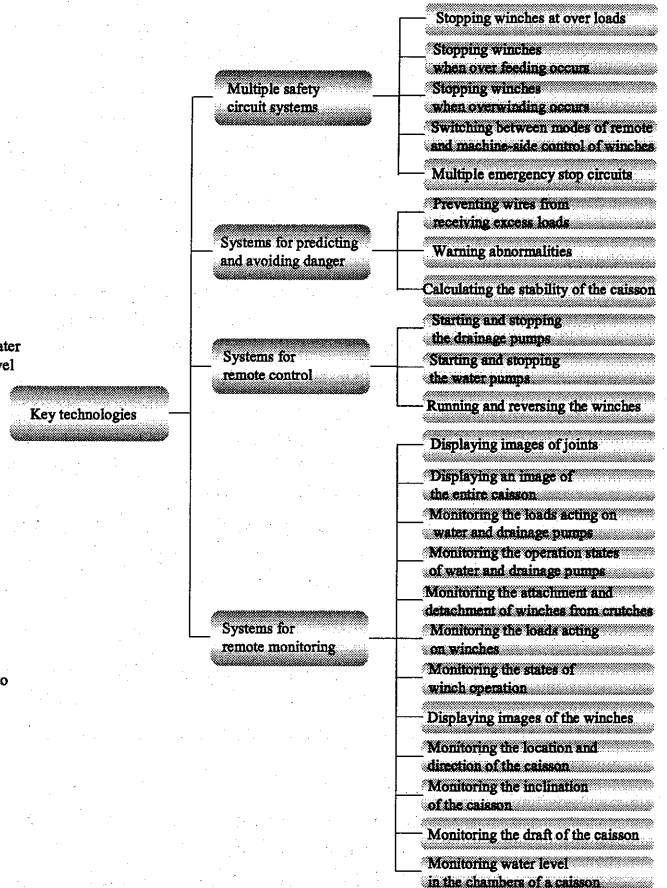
ater
vel

o

Key technologies

Multiple safety circuit systems

Stopping winches at over loads

Stopping winches when over feeding occurs

Stopping winches when overwinding occurs

Switching between modes of remote and machine-side control of winches

Multiple emergency stop circuits

Systems for predicting and avoiding danger

Preventing wires from receiving excess loads

Warning abnormalities

Calculating the stability of the caisson

Systems for remote control

Starting and stopping the drainage pumps

Starting and stopping the water pumps

Running and reversing the winches

Systems for remote monitoring

Displaying images of joints

Displaying an image of the entire caisson

Monitoring the loads acting on water and drainage pumps

Monitoring the operation states of water and drainage pumps

Monitoring the attachment and detachment of winches from crutches

Monitoring the loads acting on winches

Monitoring the states of winch operation

Displaying images of the winches

Monitoring the location and direction of the caisson

Monitoring the inclination of the caisson

Monitoring the draft of the caisson

Monitoring water level in the chambers of a caisson